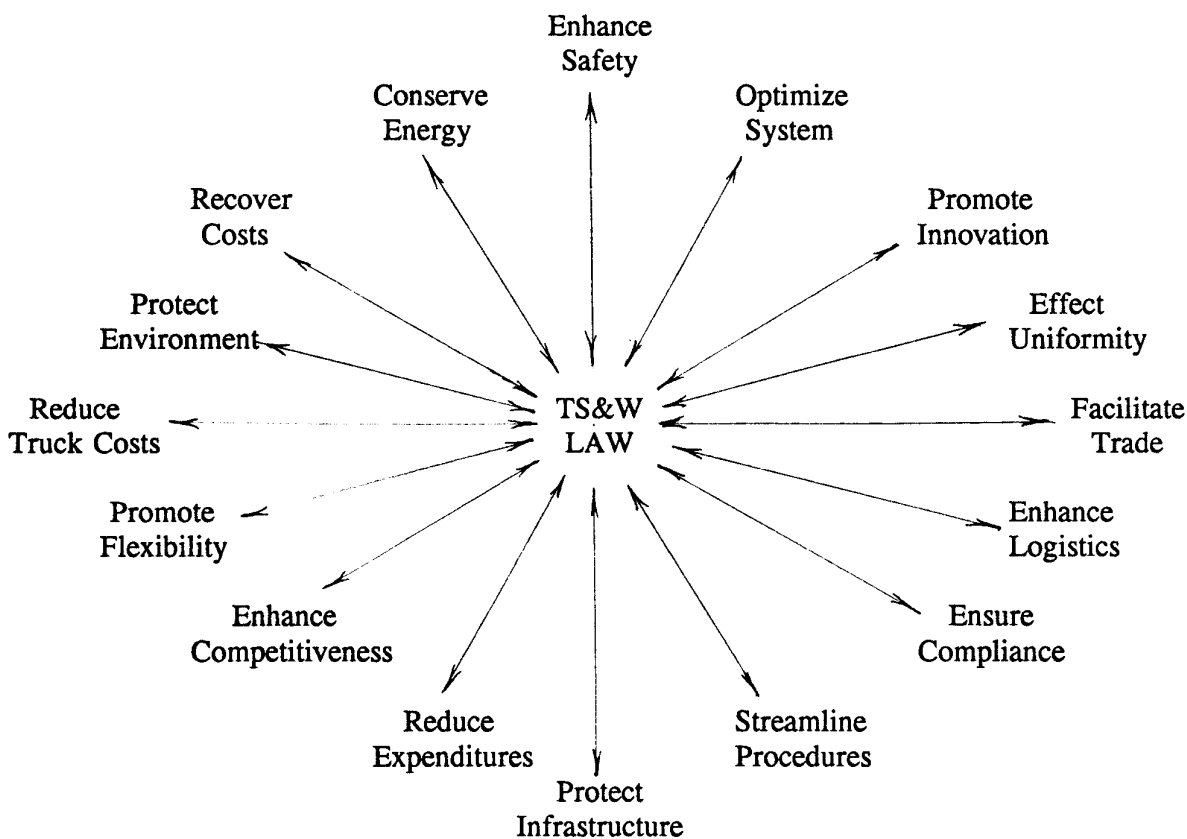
Enhance Safety

Conserve Energy

Optimize System

Recover Costs

Promote Innovation

Protect Environment

Effect Uniformity

Reduce Truck Costs

TS&W LAW

Facilitate Trade

Promote Flexibility

Enhance Logistics

Enhance Competitiveness

Ensure Compliance

Reduce Expenditures

Streamline Procedures

Protect Infrastructure